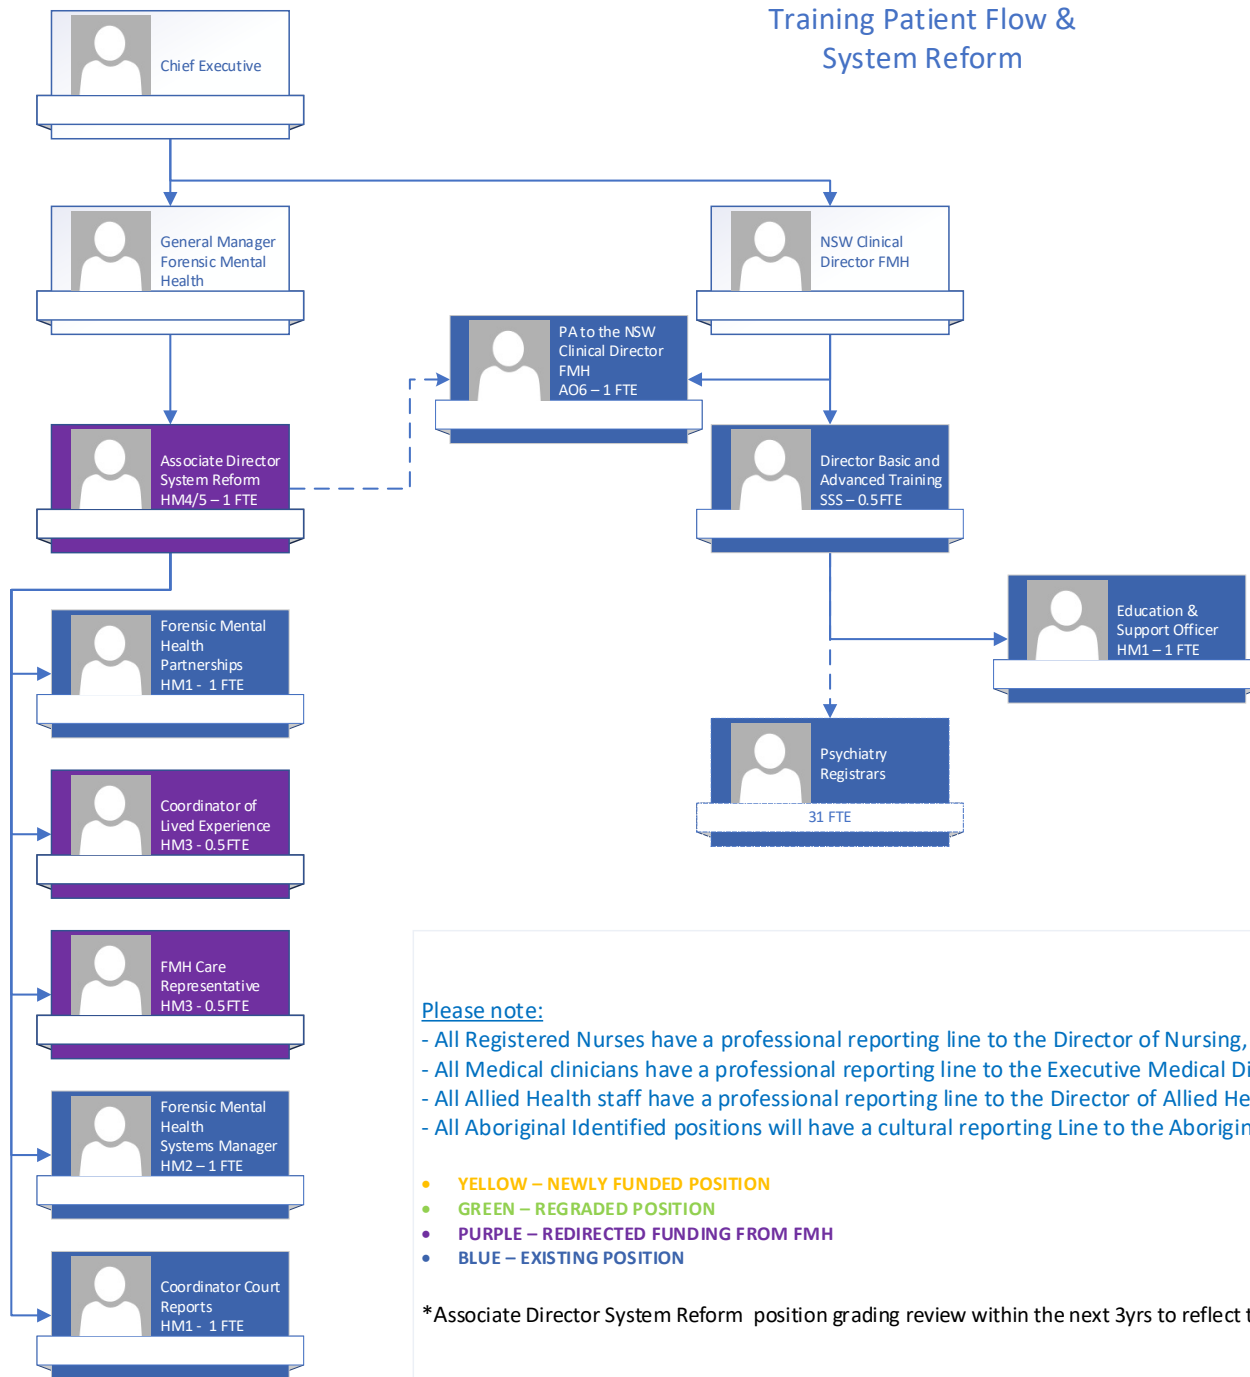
Training Patient Flow & System Reform

Chief Executive

General Manager Forensic Mental Health

NSW Clinical Director FMH

PA to the NSW Clinical Director FMH AO6 – 1 FTE

Associate Director System Reform HM4/5 – 1 FTE

Director Basic and Advanced Training SSS – 0.5FTE

Education & Support Officer HM1 – 1 FTE

Forensic Mental Health Partnerships HM1 - 1 FTE

Psychiatry Registrars

31 FTE

Coordinator of Lived Experience HM3 - 0.5FTE

FMH Care Representative HM3 - 0.5FTE

Forensic Mental Health Systems Manager HM2 – 1 FTE

Coordinator Court Reports HM1 - 1 FTE

Please note:
- All Registered Nurses have a professional reporting line to the Director of Nursing,
- All Medical clinicians have a professional reporting line to the Executive Medical Di
- All Allied Health staff have a professional reporting line to the Director of Allied He
- All Aboriginal Identified positions will have a cultural reporting Line to the Aborigin

YELLOW – NEWLY FUNDED POSITION
GREEN – REGRADED POSITION
PURPLE – REDIRECTED FUNDING FROM FMH
BLUE – EXISTING POSITION

*Associate Director System Reform position grading review within the next 3yrs to reflect t